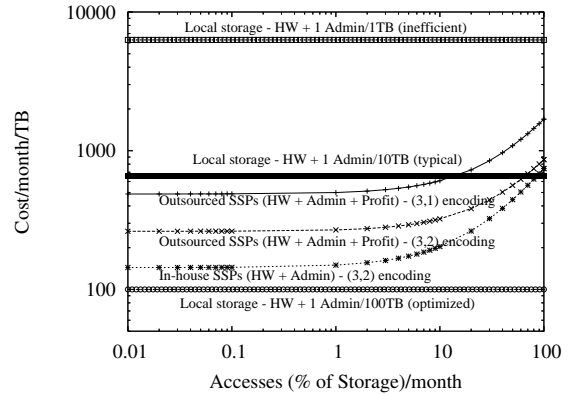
10000

1000

100

Local storage - HW + 1 Admin/1TB (inefficient)

Local storage - HW + 1 Admin/10TB (typical)

Outsourced SSPs (HW + Admin + Profit) - (3,1) encoding

Outsourced SSPs (HW + Admin + Profit) - (3,2) encoding

In-house SSPs (HW + Admin) - (3,2) encoding

Local storage - HW + 1 Admin/100TB (optimized)

Cost/month/TB

0.01 0.1 1 10 100

Accesses (% of Storage)/month